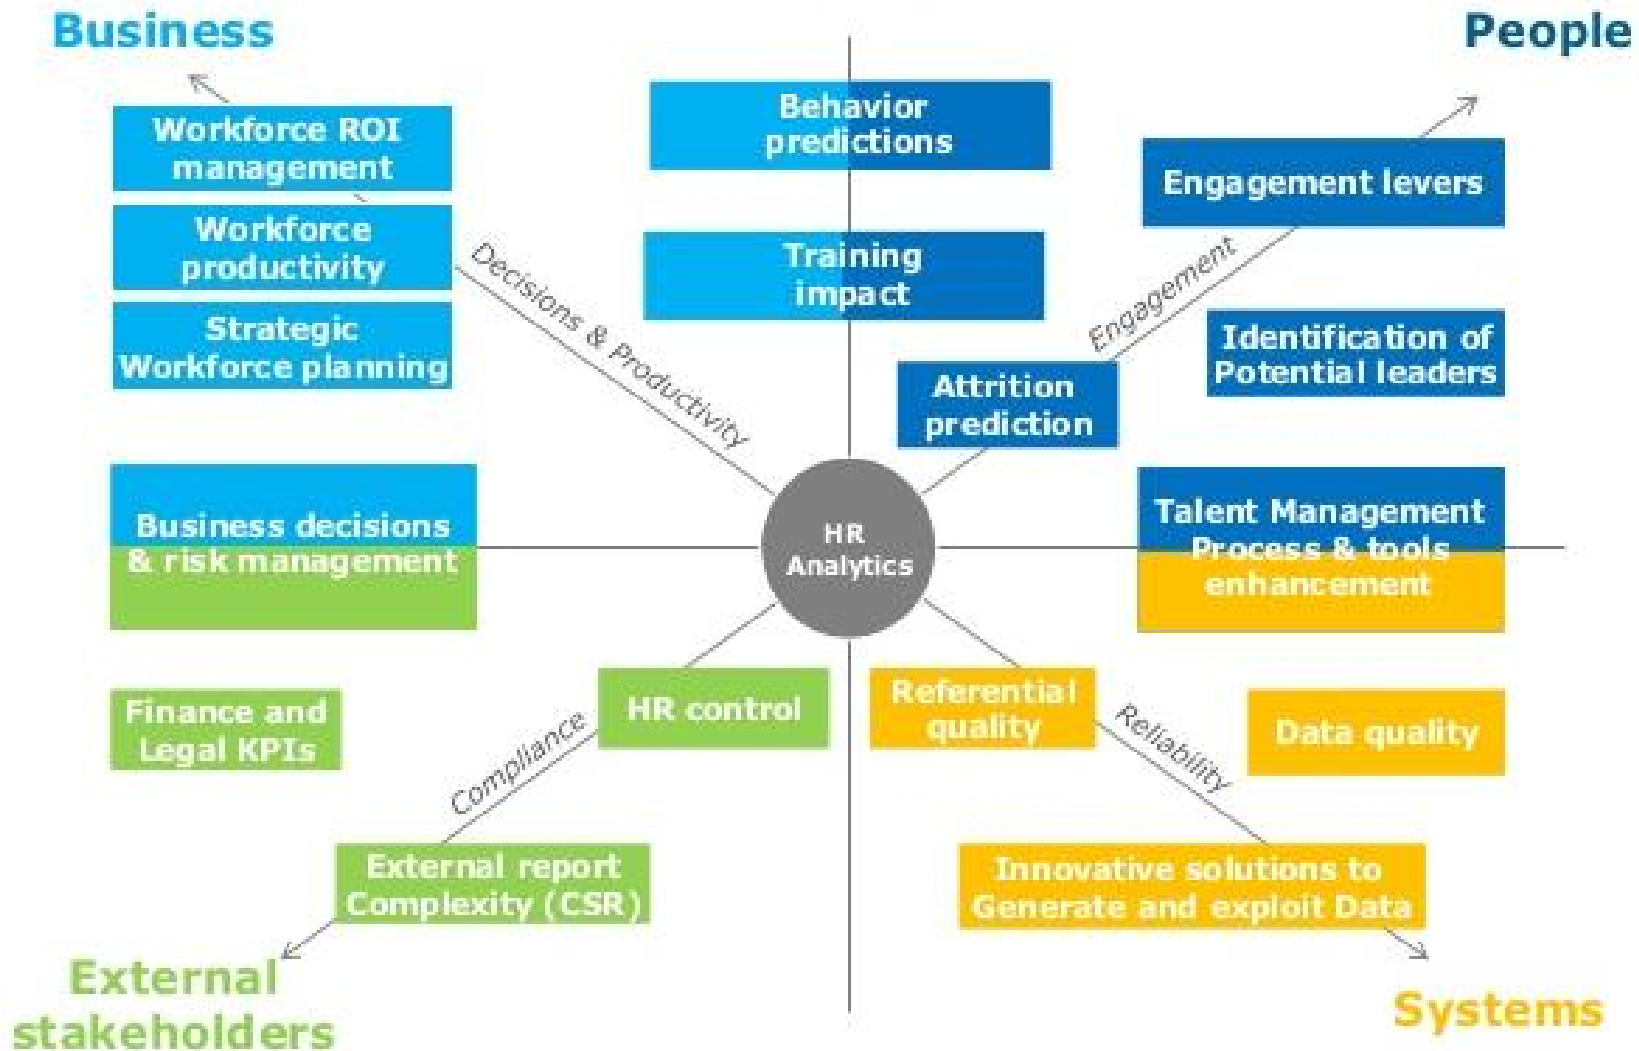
Business

People

Workforce ROI management

Workforce productivity

Strategic Workforce planning

Behavior predictions

Training impact

Engagement levers

Identification of Potential leaders

Attrition prediction

Decisions & Productivity

Engagement

HR Analytics

Business decisions & risk management

Talent Management Process & tools enhancement

Finance and Legal KPIs

HR control

Compliance

Referential quality

Reliability

Data quality

External report Complexity (CSR)

Innovative solutions to Generate and exploit Data

External stakeholders

Systems